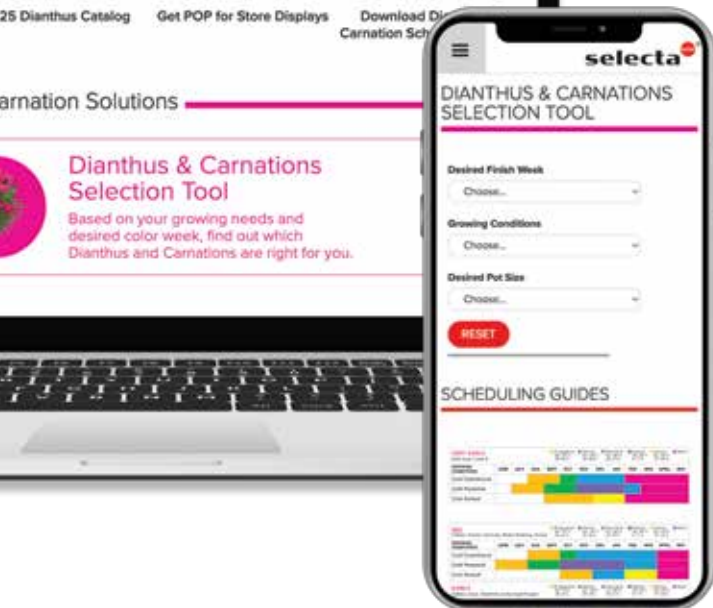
25 Dianthus Catalog Get POP for Store Displays Download D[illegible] Carnation Sch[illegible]

arnation Solutions

Dianthus & Carnations Selection Tool

Based on your growing needs and desired color week, find out which Dianthus and Carnations are right for you.

selecta

DIANTHUS & CARNATIONS SELECTION TOOL

Desired Finish Week

Choose...

Growing Conditions

Choose...

Desired Pot Size

Choose...

RESET

SCHEDULING GUIDES

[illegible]